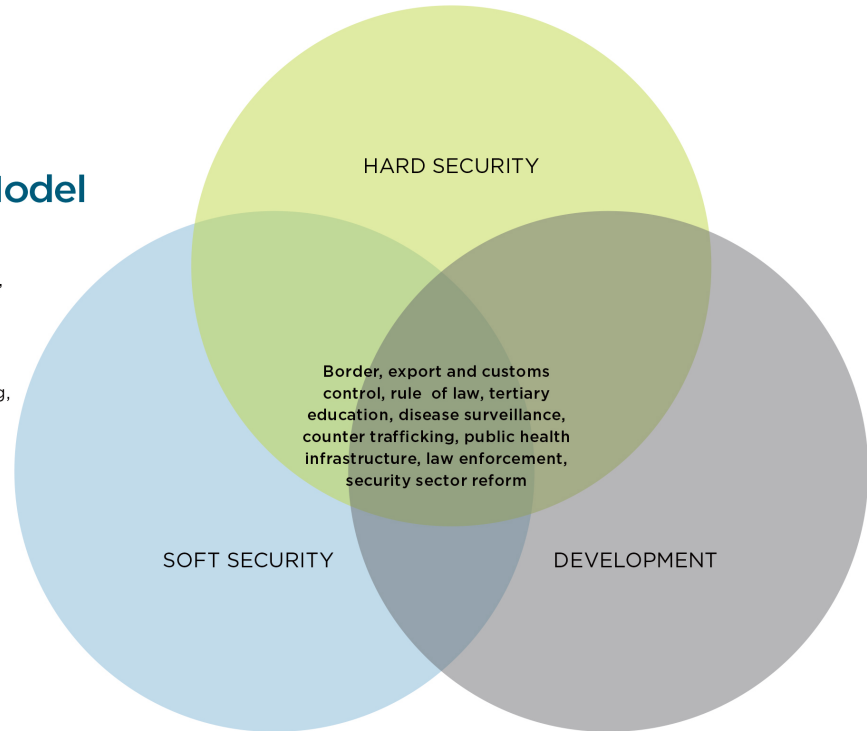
odel

,

g,

HARD SECURITY

Border, export and customs control, rule of law, tertiary education, disease surveillance, counter trafficking, public health infrastructure, law enforcement, security sector reform

SOFT SECURITY

DEVELOPMENT